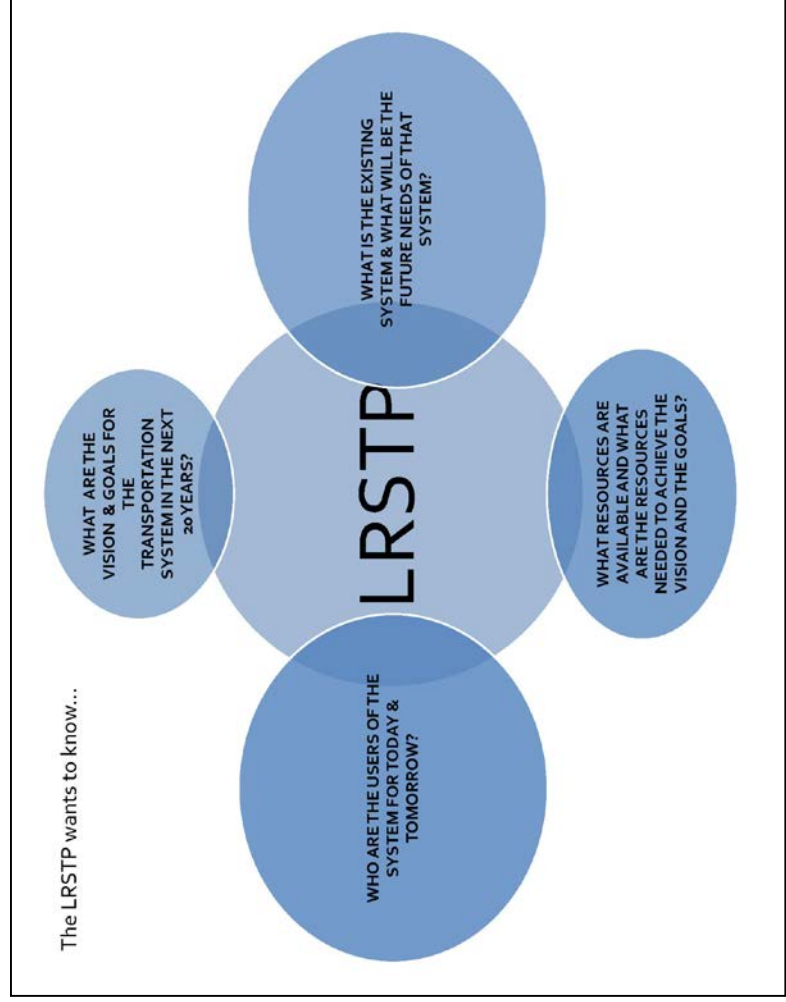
The LRSTP wants to know...

LRSTP

WHAT ARE THE VISION & GOALS FOR THE TRANSPORTATION SYSTEM IN THE NEXT 20 YEARS?

WHAT IS THE EXISTING SYSTEM & WHAT WILL BE THE FUTURE NEEDS OF THAT SYSTEM?

WHAT RESOURCES ARE AVAILABLE AND WHAT ARE THE RESOURCES NEEDED TO ACHIEVE THE VISION AND THE GOALS?

WHO ARE THE USERS OF THE SYSTEM FOR TODAY & TOMORROW?